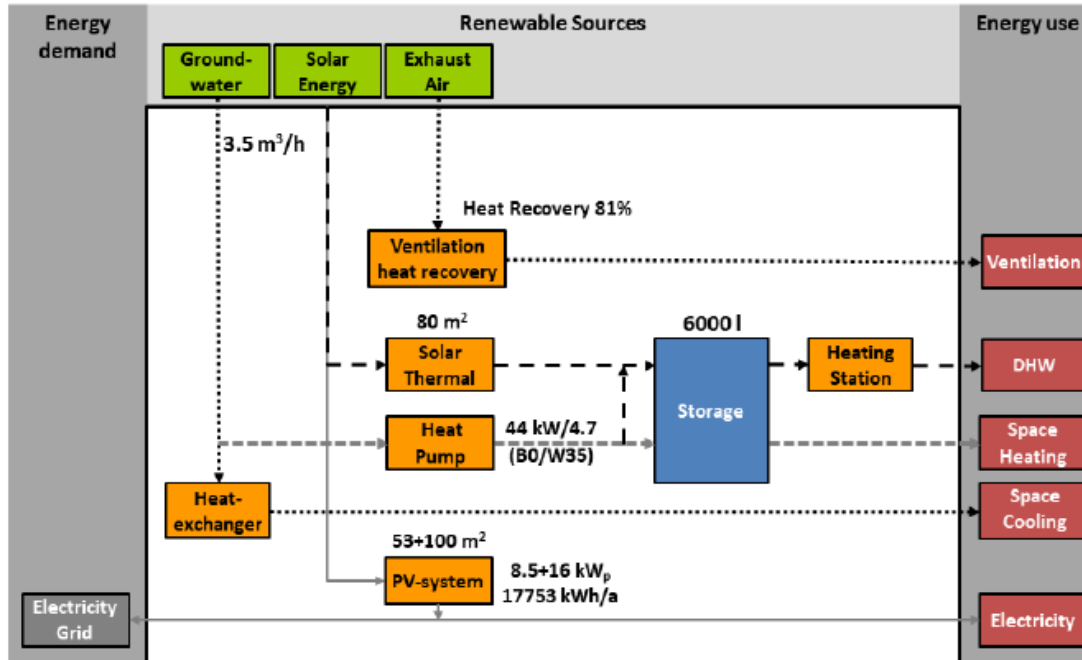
Energy demand

Renewable Sources

Energy use

Groundwater

Solar Energy

Exhaust Air

$3.5\ m^3/h$

Heat Recovery 81%

Ventilation heat recovery

Ventilation

$80\ m^2$

6000 l

Solar Thermal

Storage

Heating Station

DHW

Heat Pump

44 kW/4.7 (B0/W35)

Space Heating

Heatexchanger

Space Cooling

$53+100\ m^2$

PV-system

$8.5+16\ kW_p$ 17753 kWh/a

Electricity Grid

Electricity